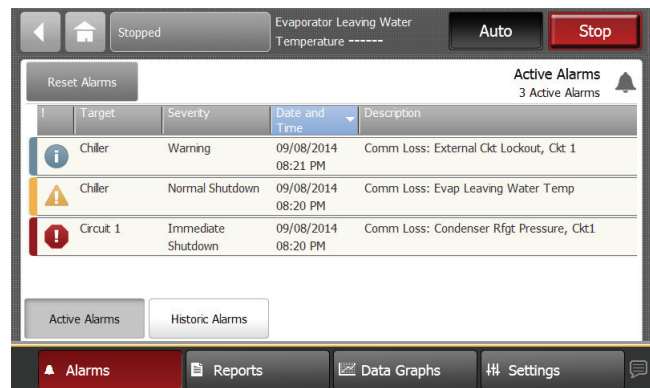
Stopped

Evaporator Leaving Water Temperature ------

Auto

Stop

Reset Alarms

Active Alarms
3 Active Alarms

| ! | Target | Severity | Date and Time | Description |
|---|---|---|---|---|
| i | Chiller | Warning | 09/08/2014 08:21 PM | Comm Loss: External Ckt Lockout, Ckt 1 |
| ! | Chiller | Normal Shutdown | 09/08/2014 08:20 PM | Comm Loss: Evap Leaving Water Temp |
| ! | Circuit 1 | Immediate Shutdown | 09/08/2014 08:20 PM | Comm Loss: Condenser Rfgt Pressure, Ckt1 |

Active Alarms

Historic Alarms

Alarms

Reports

Data Graphs

Settings